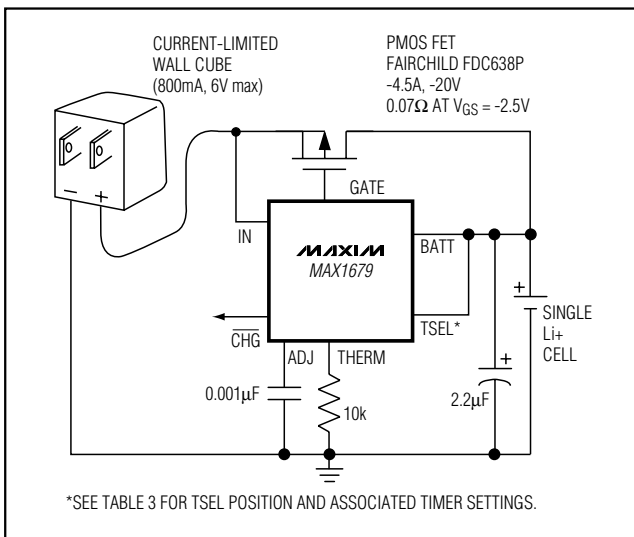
CURRENT-LIMITED WALL CUBE (800mA, 6V max)

PMOS FET FAIRCHILD FDC638P -4.5A, -20V $0.07\Omega$ AT $V_{GS}$ = -2.5V

− +

GATE

IN

MAXIM
MAX1679

BATT

+
SINGLE Li+ CELL

TSEL*

$\overline{CHG}$

ADJ

THERM

$0.001\mu F$

10k

+

$2.2\mu F$

*SEE TABLE 3 FOR TSEL POSITION AND ASSOCIATED TIMER SETTINGS.